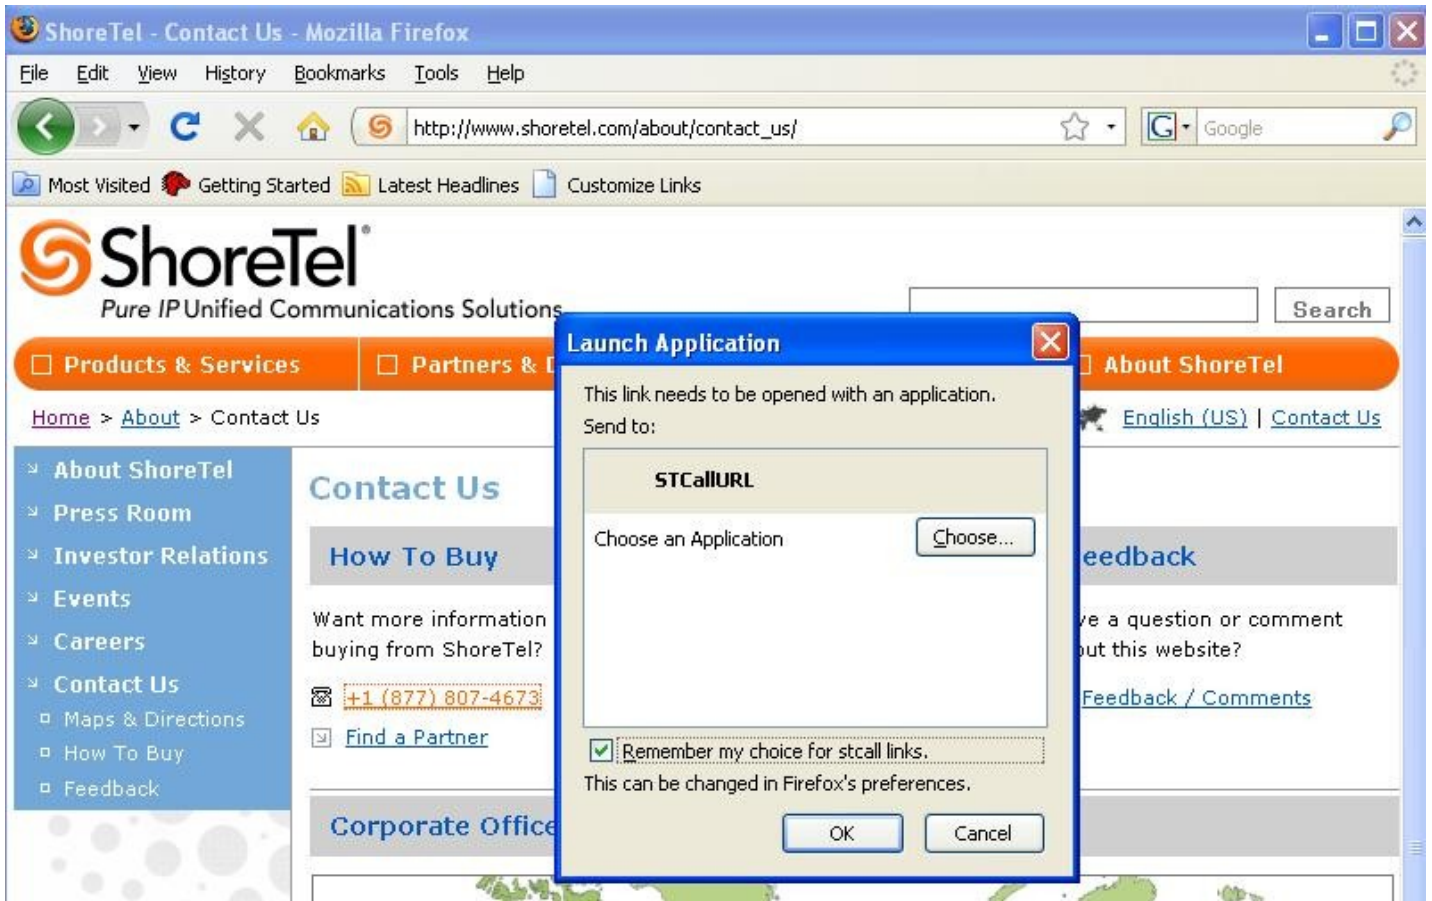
ShoreTel - Contact Us - Mozilla Firefox

File Edit View History Bookmarks Tools Help

http://www.shoretel.com/about/contact_us/

Google

Most Visited Getting Started Latest Headlines Customize Links

ShoreTel®
Pure IP Unified Communications Solutions

Search

Products & Services | Partners & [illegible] | About ShoreTel

Home > About > Contact Us

English (US) | Contact Us

About ShoreTel
Press Room
Investor Relations
Events
Careers
Contact Us
Maps & Directions
How To Buy
Feedback

Contact Us

How To Buy

Want more information buying from ShoreTel?

+1 (877) 807-4673

Find a Partner

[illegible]eedback

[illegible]e a question or comment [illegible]ut this website?

Feedback / Comments

Corporate Office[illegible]

Launch Application

This link needs to be opened with an application.
Send to:

STCallURL

Choose an Application

Choose...

Remember my choice for stcall links.

This can be changed in Firefox's preferences.

OK

Cancel